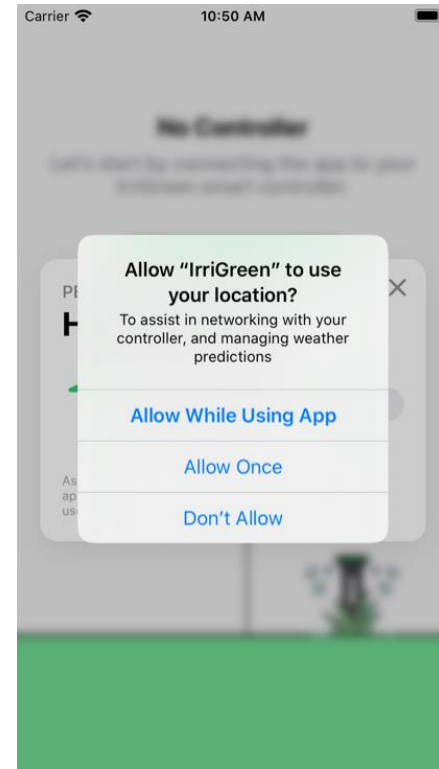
Carrier 10:50 AM

No Controller

Let's start by connecting the app to your IrriGreen smart controller.

PE

H

As
ap
us

Allow “IrriGreen” to use your location?

To assist in networking with your controller, and managing weather predictions

Allow While Using App

Allow Once

Don’t Allow